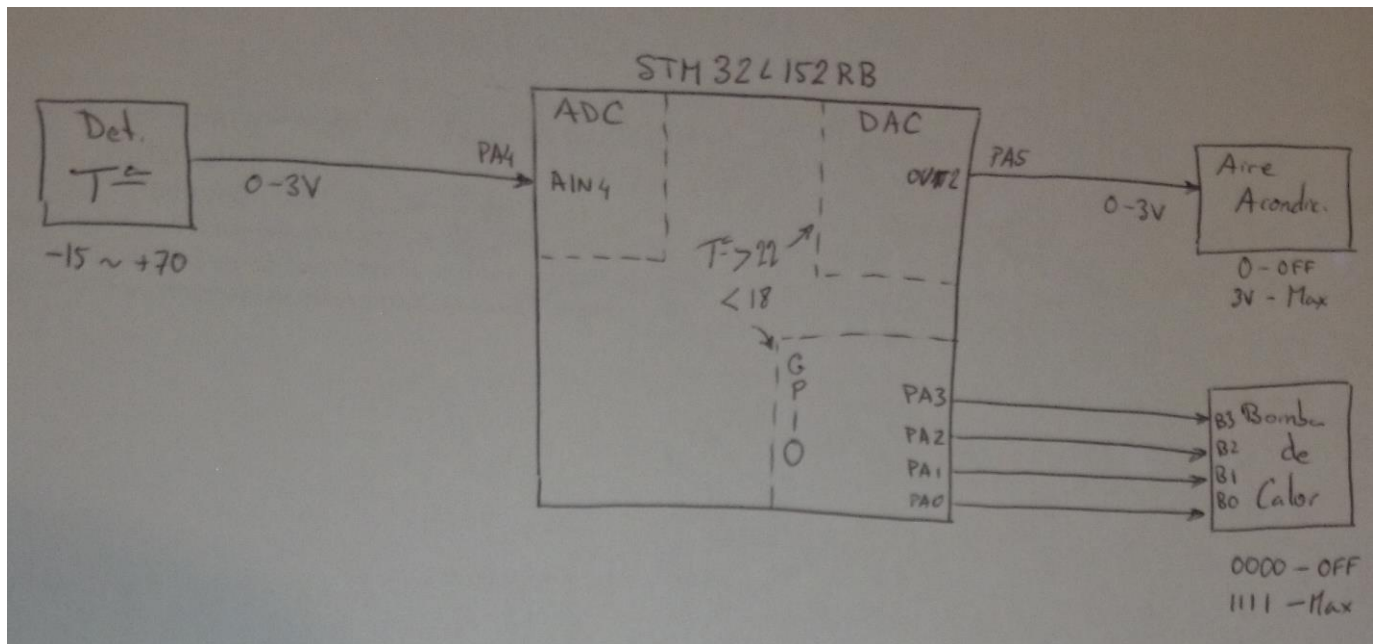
STM32L152RB

Det. T^a

-15 ~ +70

0-3V

PA4

ADC

AIN4

DAC

OUT2

PA5

0-3V

Aire Acondic.

0 - OFF
3V - Max

T^a > 22

< 18

G P I O

PA3
PA2
PA1
PA0

B3
B2
B1
B0

Bomba de Calor

0000 - OFF
1111 - Max